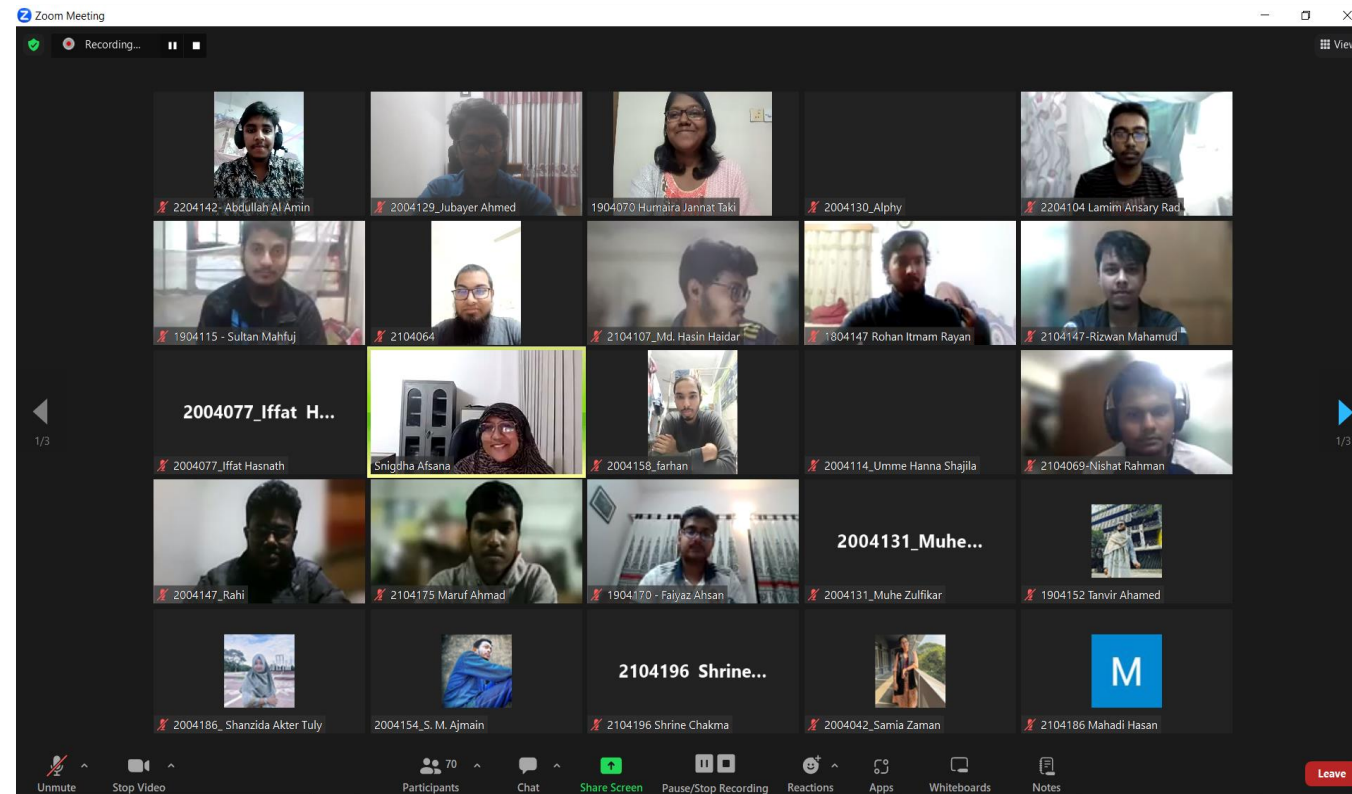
Zoom Meeting

Recording...

View

2204142- Abdullah Al Amin

2004129_Jubayer Ahmed

1904070 Humaira Jannat Taki

2004130_Alphy

2204104 Lamim Ansary Rad

1904115 - Sultan Mahfuj

2104064

2104107_Md. Hasin Haidar

1804147 Rohan Itmam Rayan

2104147-Rizwan Mahamud

2004077_Iffat H...

2004077_Iffat Hasnath

Snigdha Afsana

2004158_farhan

2004114_Umme Hanna Shajila

2104069-Nishat Rahman

1/3

1/3

2004147_Rahi

2104175 Maruf Ahmad

1904170 - Faiyaz Ahsan

2004131_Muhe...

2004131_Muhe Zulfikar

1904152 Tanvir Ahamed

2004186_ Shanzida Akter Tuly

2004154_S. M. Ajmain

2104196 Shrine...

2104196 Shrine Chakma

2004042_Samia Zaman

M

2104186 Mahadi Hasan

Unmute

Stop Video

70

Participants

Chat

Share Screen

Pause/Stop Recording

Reactions

Apps

Whiteboards

Notes

Leave